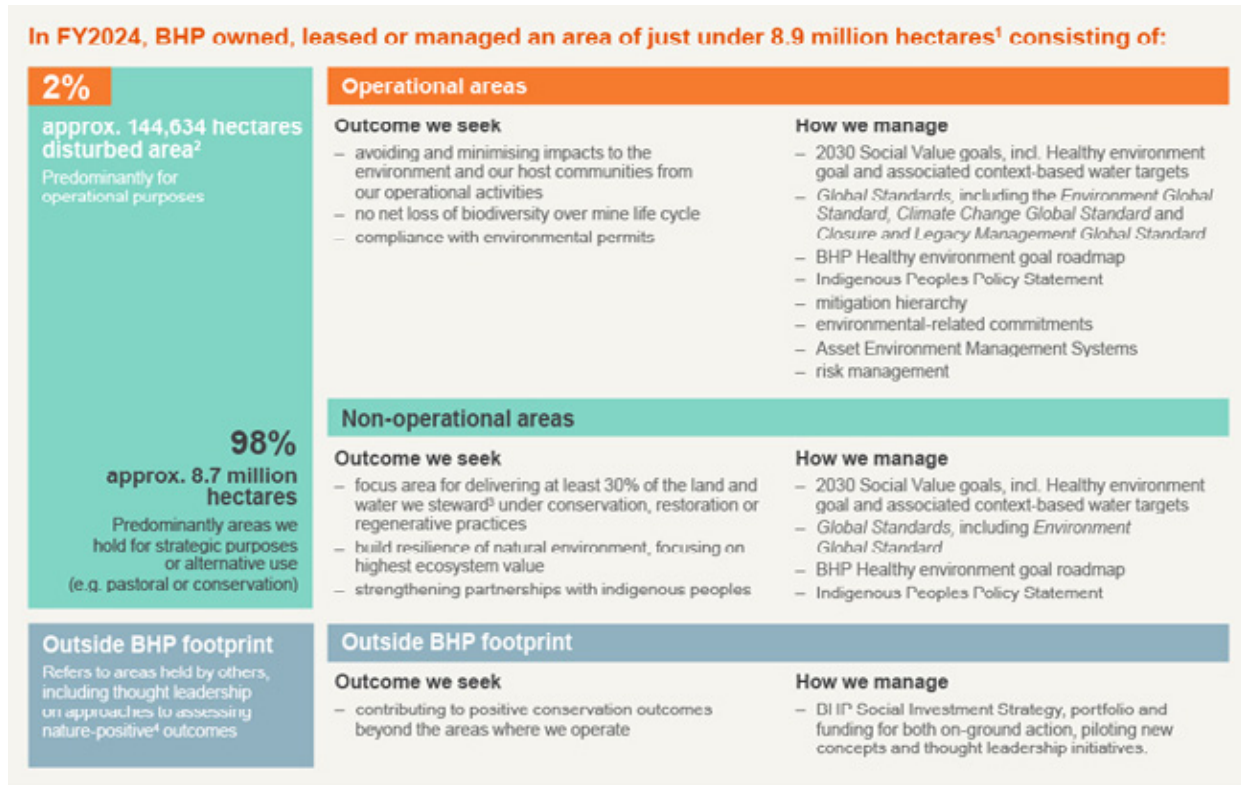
In FY2024, BHP owned, leased or managed an area of just under 8.9 million hectares¹ consisting of:

2%
approx. 144,634 hectares disturbed area²
Predominantly for operational purposes

98%
approx. 8.7 million hectares
Predominantly areas we hold for strategic purposes or alternative use (e.g. pastoral or conservation)

Outside BHP footprint
Refers to areas held by others, including thought leadership on approaches to assessing nature-positive⁴ outcomes

Operational areas

Outcome we seek
– avoiding and minimising impacts to the environment and our host communities from our operational activities
– no net loss of biodiversity over mine life cycle
– compliance with environmental permits

How we manage
– 2030 Social Value goals, incl. Healthy environment goal and associated context-based water targets
– *Global Standards*, including the *Environment Global Standard, Climate Change Global Standard* and *Closure and Legacy Management Global Standard*
– BHP Healthy environment goal roadmap
– Indigenous Peoples Policy Statement
– mitigation hierarchy
– environmental-related commitments
– Asset Environment Management Systems
– risk management

Non-operational areas

Outcome we seek
– focus area for delivering at least 30% of the land and water we steward³ under conservation, restoration or regenerative practices
– build resilience of natural environment, focusing on highest ecosystem value
– strengthening partnerships with indigenous peoples

How we manage
– 2030 Social Value goals, incl. Healthy environment goal and associated context-based water targets
– *Global Standards*, including *Environment Global Standard*
– BHP Healthy environment goal roadmap
– Indigenous Peoples Policy Statement

Outside BHP footprint

Outcome we seek
– contributing to positive conservation outcomes beyond the areas where we operate

How we manage
– BHP Social Investment Strategy, portfolio and funding for both on-ground action, piloting new concepts and thought leadership initiatives.